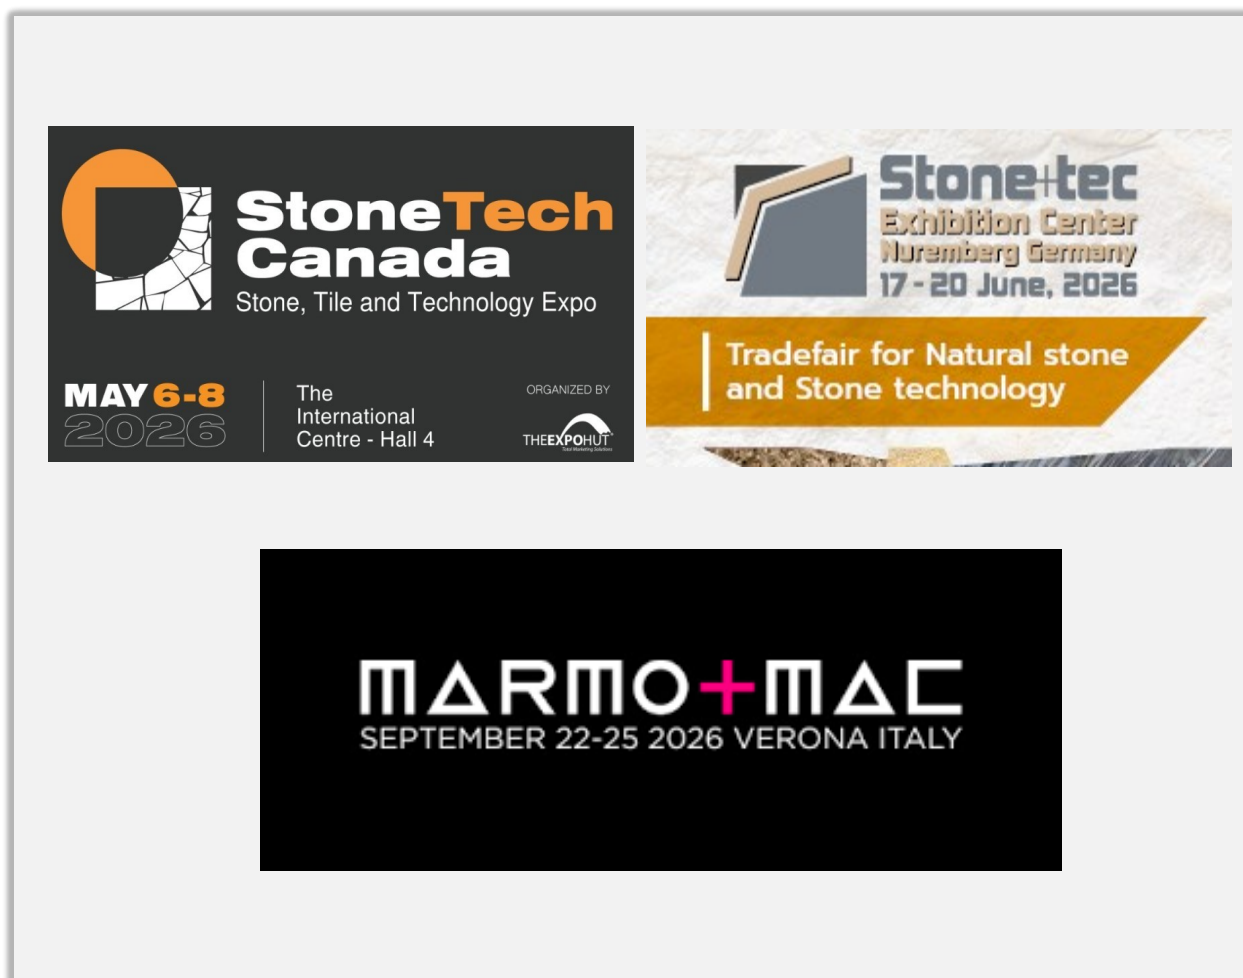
StoneTech Canada
Stone, Tile and Technology Expo

MAY 6-8 2026

The International Centre - Hall 4

ORGANIZED BY
THEEXPOHUT
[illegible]

Stone+tec
Exhibition Center
Nuremberg Germany
17 - 20 June, 2026

Tradefair for Natural stone and Stone technology

MARMO+MAC
SEPTEMBER 22-25 2026 VERONA ITALY